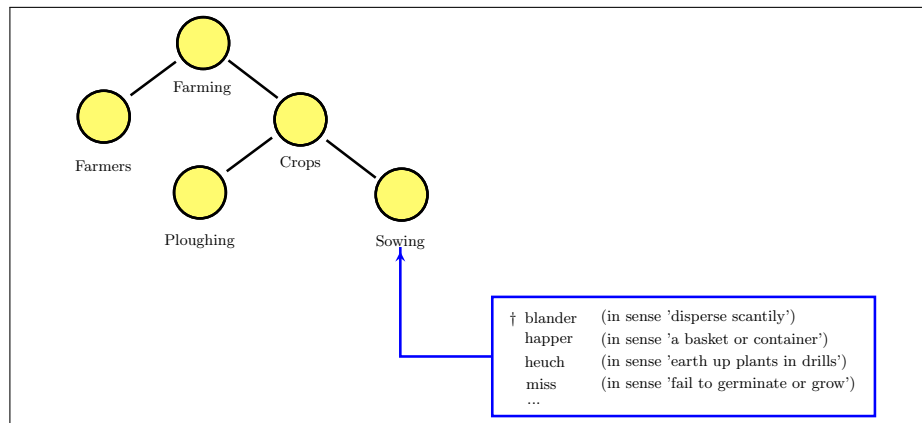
Farming

Farmers

Crops

Ploughing

Sowing

† blander (in sense 'disperse scantily')
happer (in sense 'a basket or container')
heuch (in sense 'earth up plants in drills')
miss (in sense 'fail to germinate or grow')
...